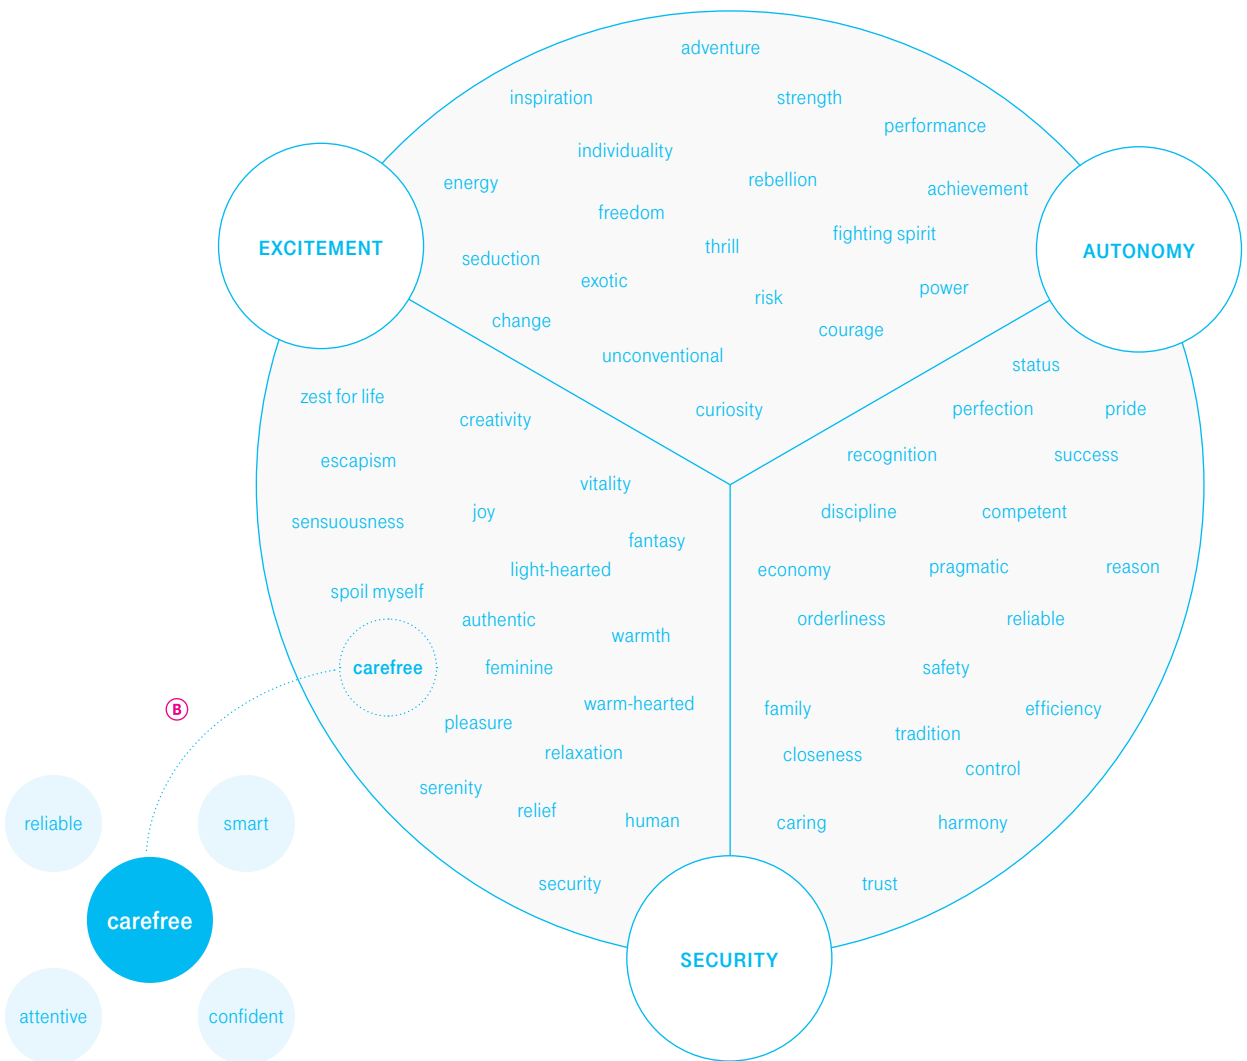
adventure
inspiration
strength
performance
individuality
energy
rebellion
achievement
freedom
EXCITEMENT
thrill
fighting spirit
AUTONOMY
seduction
exotic
power
risk
change
courage
unconventional
status
zest for life
creativity
curiosity
perfection
pride
escapism
recognition
success
vitality
joy
sensuousness
discipline
competent
fantasy
light-hearted
economy
pragmatic
reason
spoil myself
authentic
orderliness
reliable
warmth
carefree
feminine
safety
B
warm-hearted
family
efficiency
pleasure
tradition
relaxation
closeness
control
serenity
reliable
smart
relief
human
caring
harmony
carefree
security
trust
SECURITY
attentive
confident